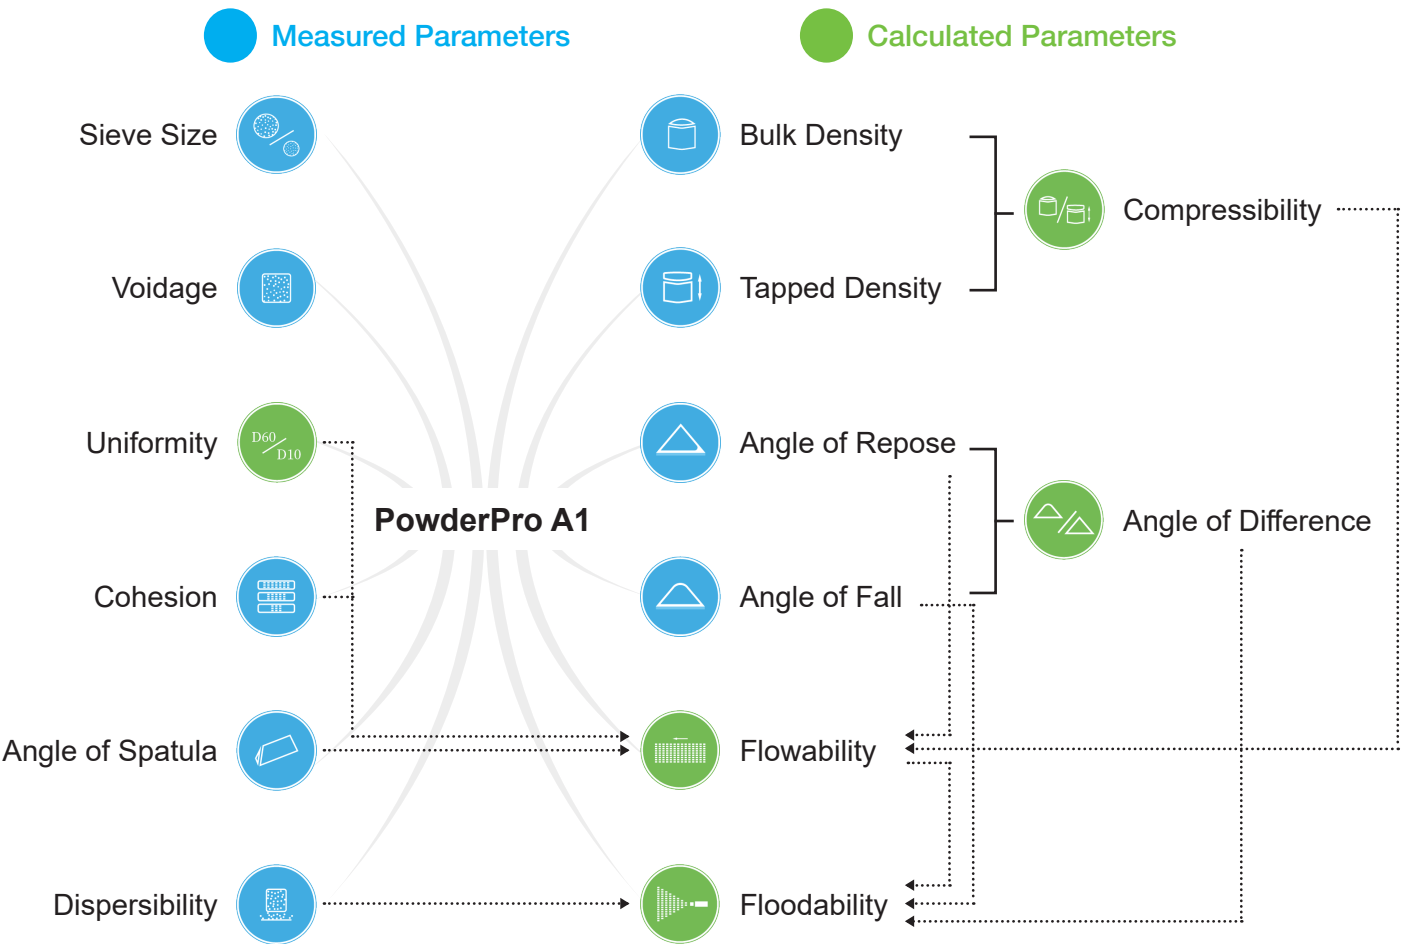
Measured Parameters

Calculated Parameters

Sieve Size

Voidage

Uniformity

D60
D10

Cohesion

Angle of Spatula

Dispersibility

PowderPro A1

Bulk Density

Tapped Density

Angle of Repose

Angle of Fall

Flowability

Floodability

Compressibility

Angle of Difference